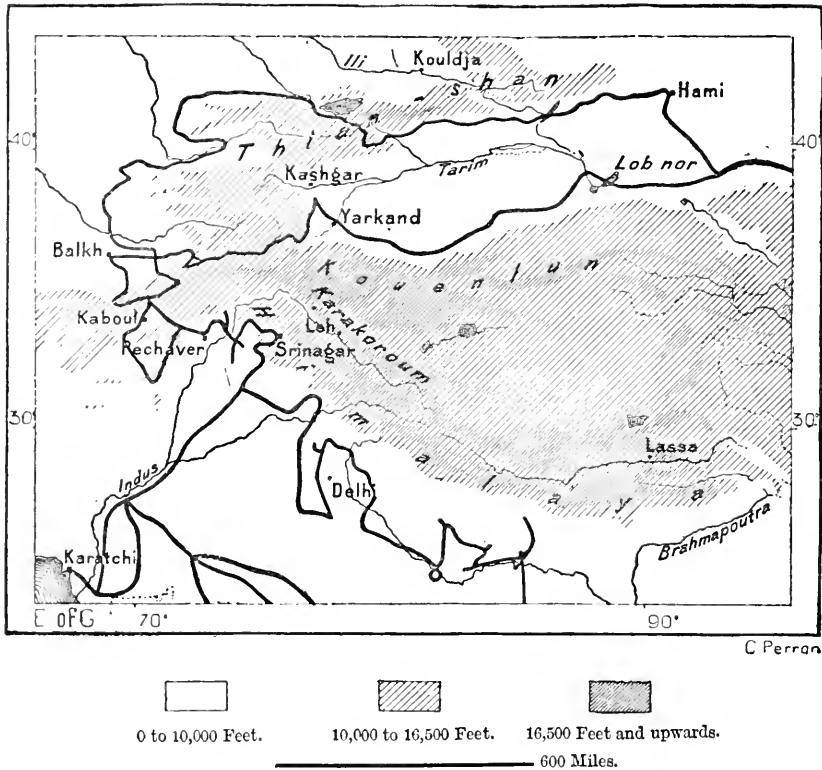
Ili
Kouldja
T h i a n - s h a n
Hami
40°
40°
Kashgar
Tarim
Lob nor
Yarkand
Balkh
K o u e n l u n
Karakoroum
Kaboul
Leh
Rechaver
Srinagar
H i m a l a y a
30°
30°
Lassa
Indus
Delhi
Brahmapoutra
Karatchi
E of G
70°
90°
C Perron

0 to 10,000 Feet.
10,000 to 16,500 Feet.
16,500 Feet and upwards.
600 Miles.